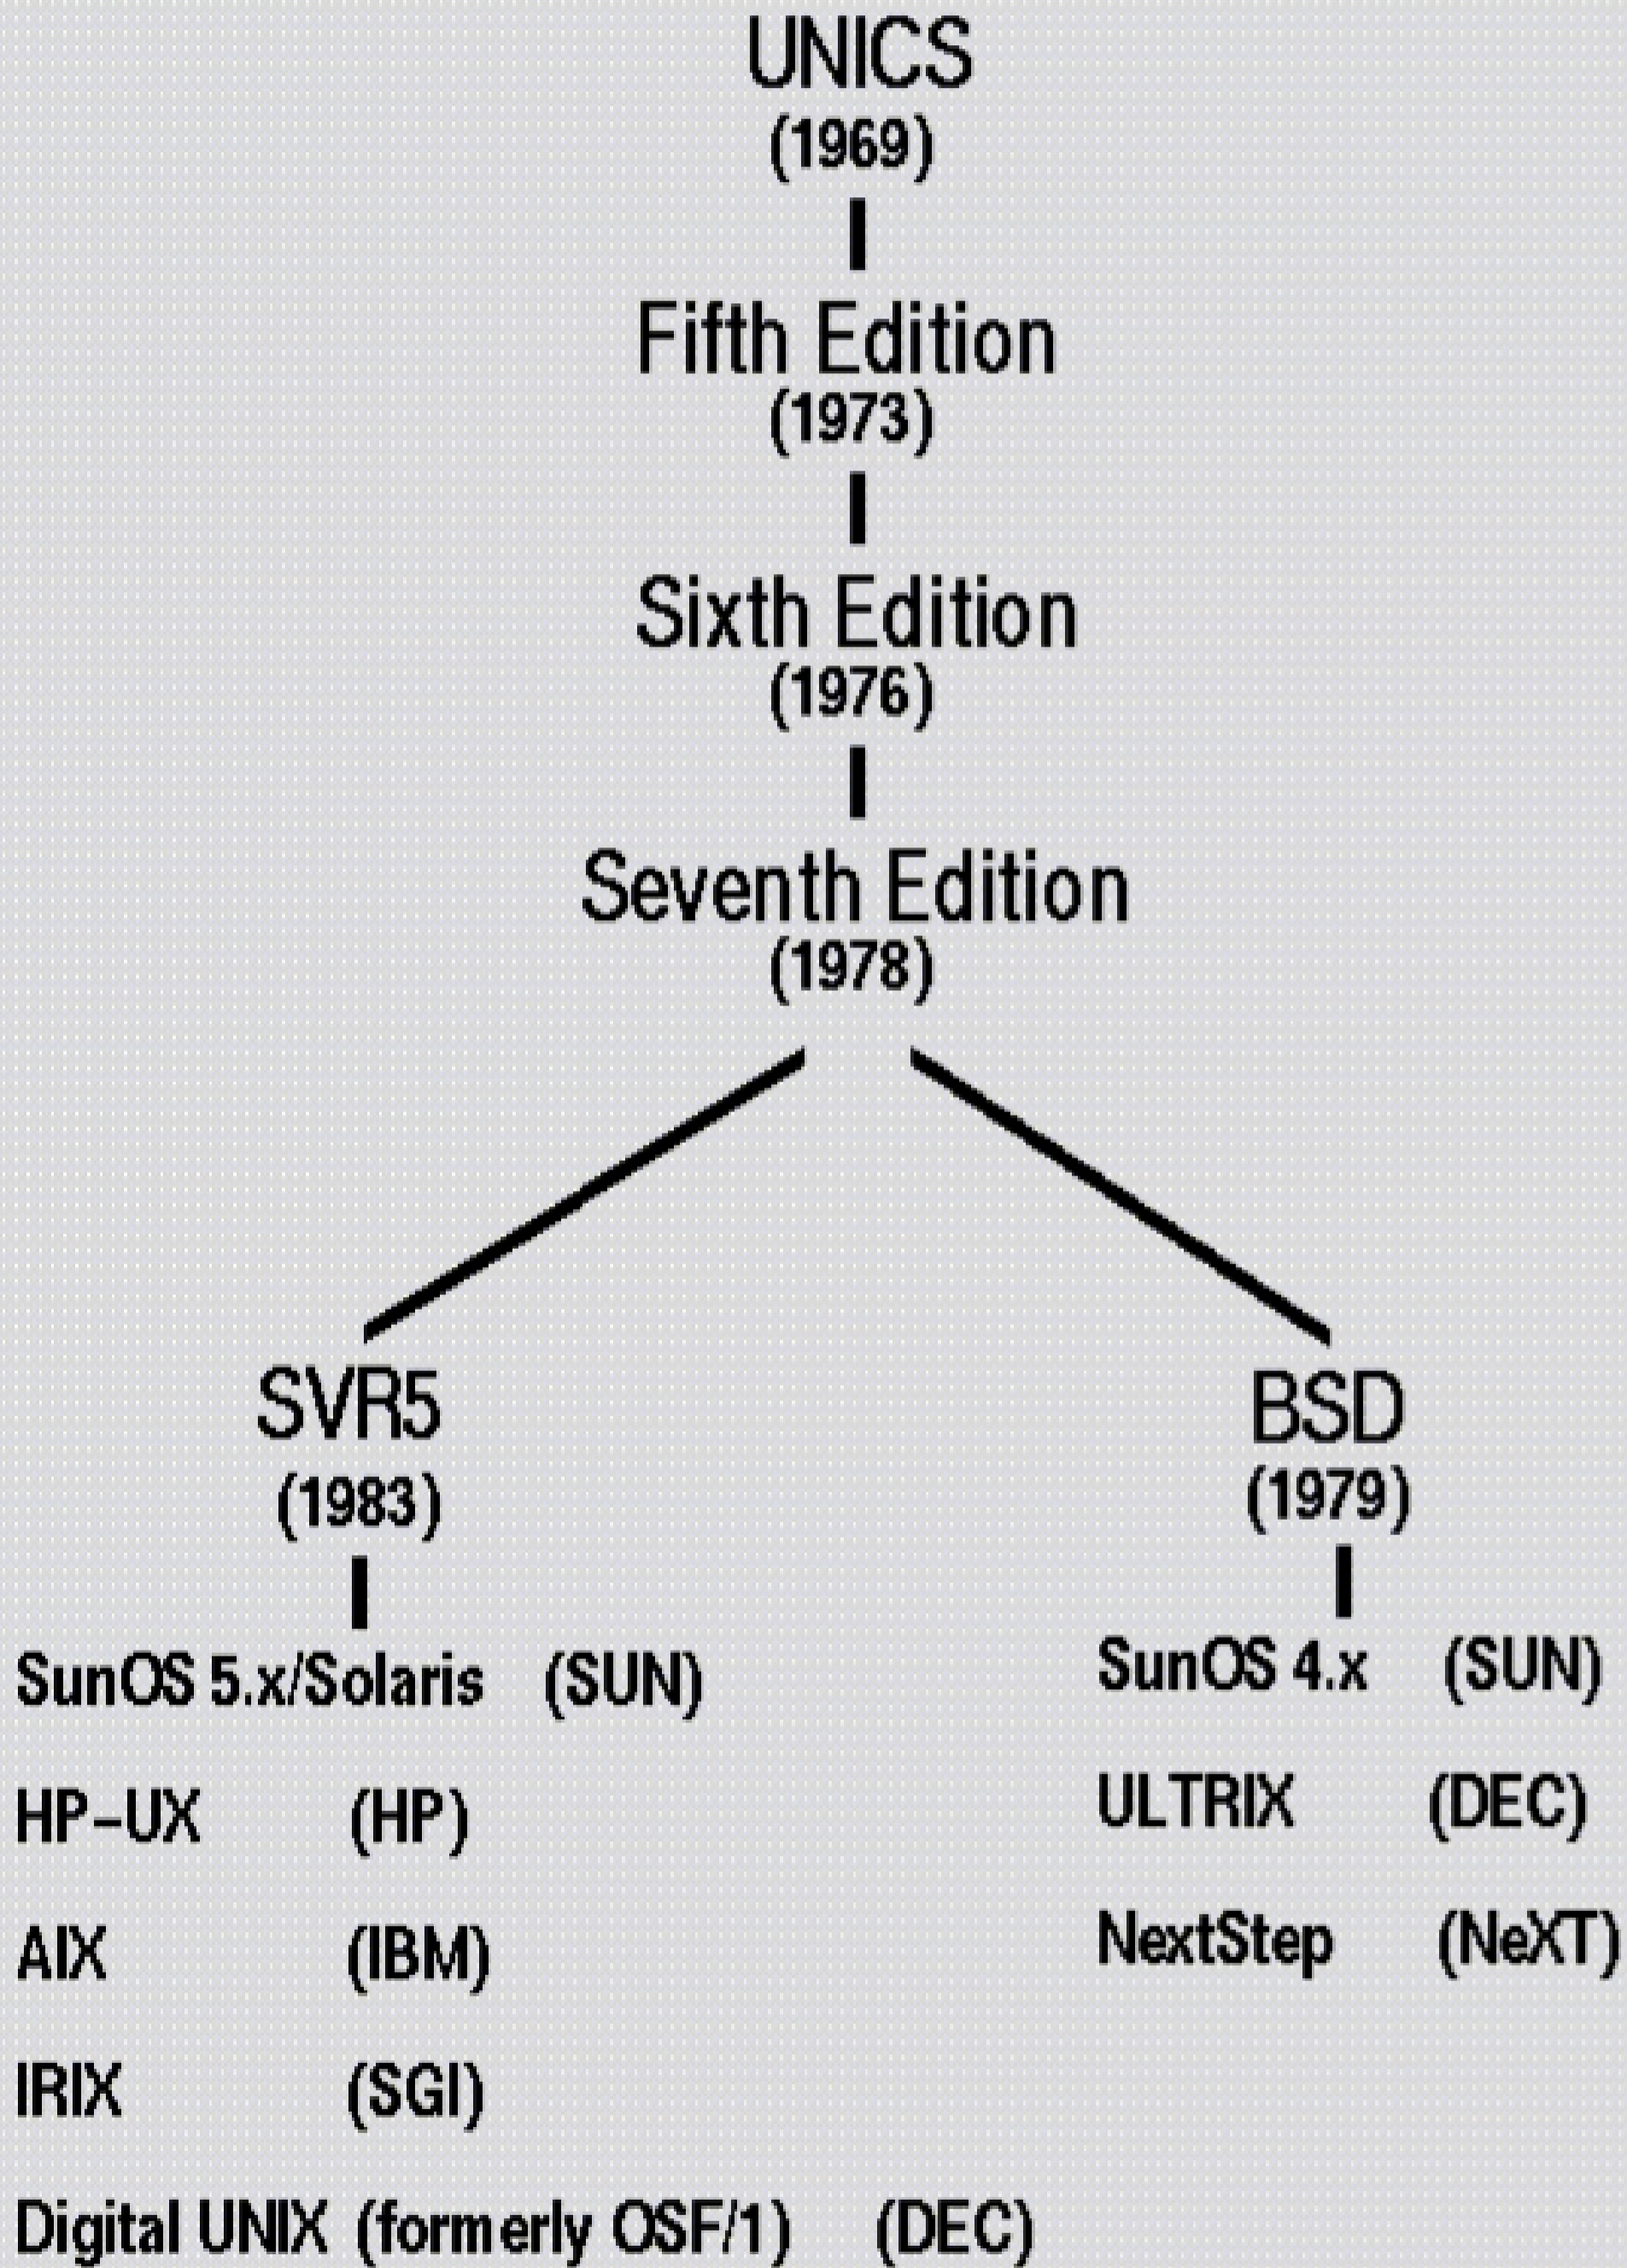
UNICS
(1969)

Fifth Edition
(1973)

Sixth Edition
(1976)

Seventh Edition
(1978)

SVR5
(1983)

SunOS 5.x/Solaris (SUN)

HP-UX (HP)

AIX (IBM)

IRIX (SGI)

Digital UNIX (formerly OSF/1) (DEC)

BSD
(1979)

SunOS 4.x (SUN)

ULTRIX (DEC)

NextStep (NeXT)